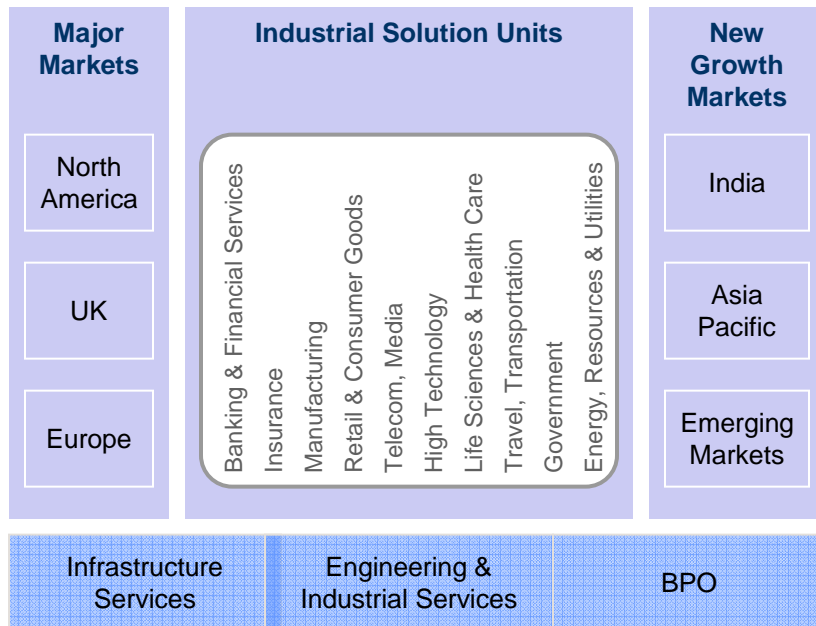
Major Markets

North America

UK

Europe

Industrial Solution Units

Banking & Financial Services

Insurance

Manufacturing

Retail & Consumer Goods

Telecom, Media

High Technology

Life Sciences & Health Care

Travel, Transportation

Government

Energy, Resources & Utilities

New Growth Markets

India

Asia Pacific

Emerging Markets

Infrastructure Services

Engineering & Industrial Services

BPO